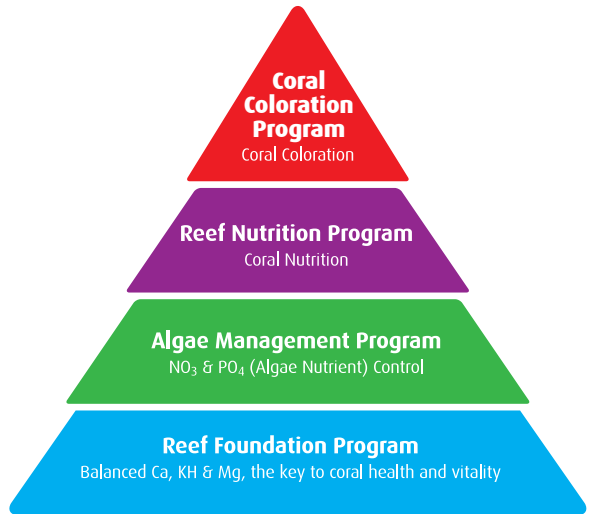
Coral Coloration Program
Coral Coloration

Reef Nutrition Program
Coral Nutrition

Algae Management Program
$NO_3$ & $PO_4$ (Algae Nutrient) Control

Reef Foundation Program
Balanced Ca, KH & Mg, the key to coral health and vitality